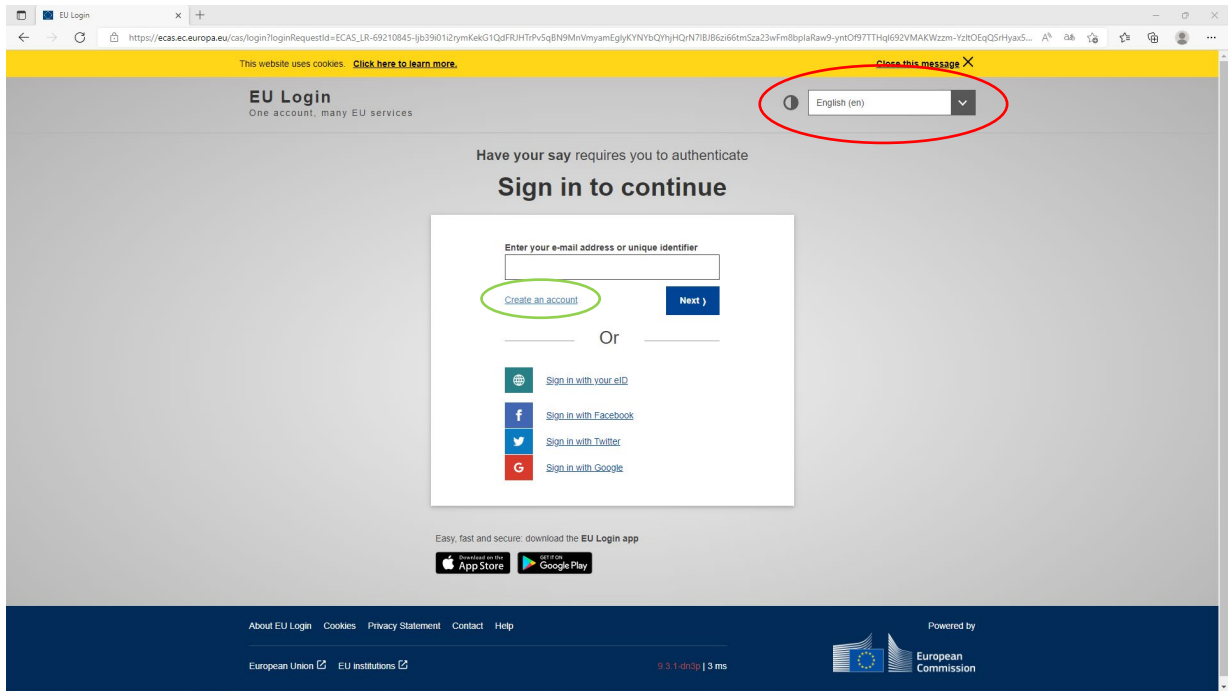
EU Login

https://ecas.ec.europa.eu/cas/login?loginRequestId=ECAS_LR-69210845-Ijb39i01i2rymKekG1QdFRJHTrPv5qBN9MnVmyamEglyKYNYbQYhjHQrN7IBJB6zi66tmSza23wFm8bplaRaw9-yntOf97TTHql692VMAKWzzm-YzltOEqQSrHyax5...

This website uses cookies. Click here to learn more.

Close this message

EU Login
One account, many EU services

English (en)

Have your say requires you to authenticate

Sign in to continue

Enter your e-mail address or unique identifier

Create an account

Next

Or

Sign in with your eID

Sign in with Facebook

Sign in with Twitter

Sign in with Google

Easy, fast and secure: download the EU Login app

Download on the App Store

GET IT ON Google Play

About EU Login Cookies Privacy Statement Contact Help

European Union EU institutions

9.3.1-dn3p | 3 ms

Powered by

European Commission